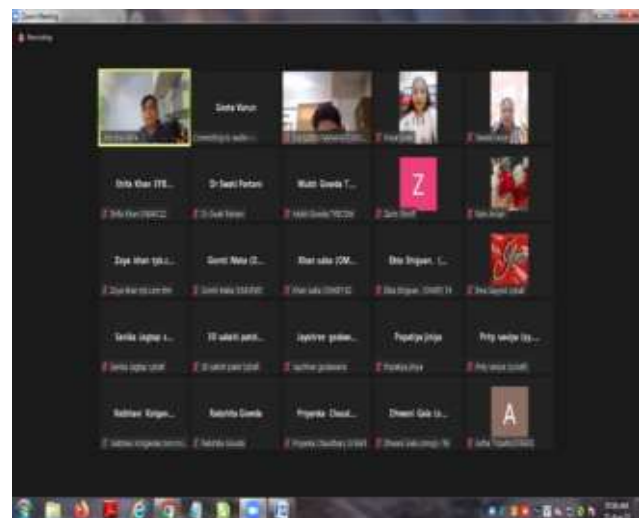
Zoom Meeting

Recording

Geeta Varun

Shifa Khan (YB...

Dr Swati Parkani

Mukti Gowda T...

Z

Zoya khan tyb.c...

Gomti Waka (D...

Khan saba (OM...

Ekta Shigvan...

Sarika Jagtap s...

10 sakshi patil...

Jaystree godaw...

Popatiya Jiniya

Prity sanjay (sy...

Vaibhavi Kolgan...

Rakshita Gowda

Priyanka Chaud...

Dhwani Gala (s...

A